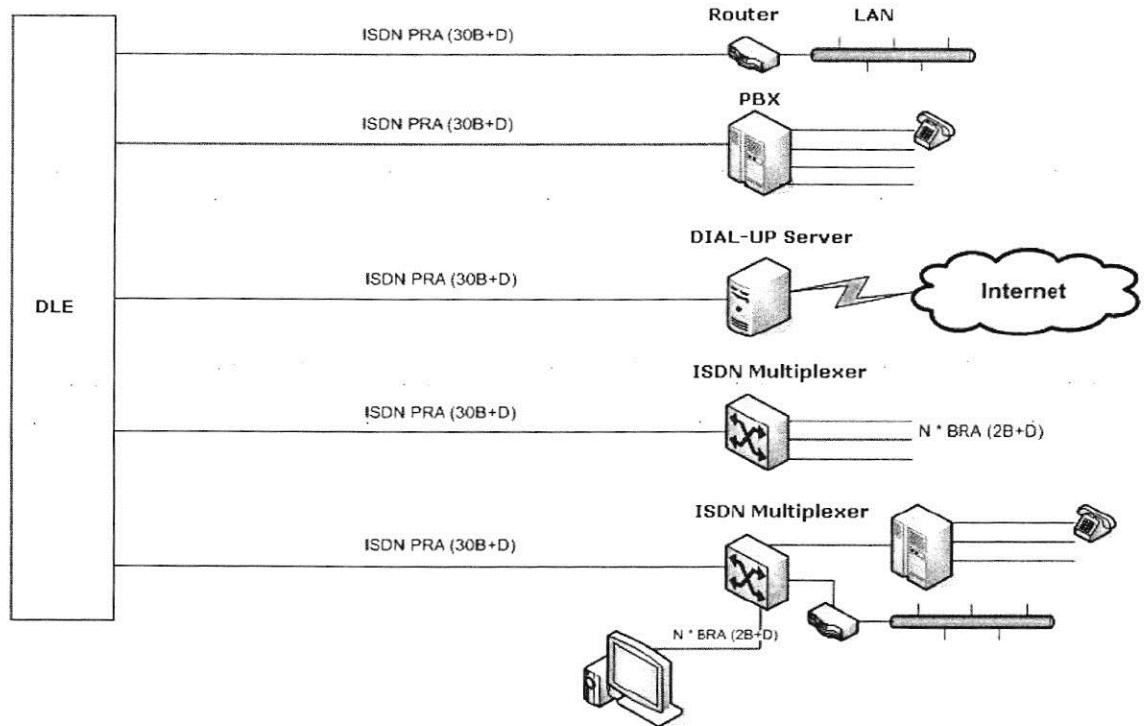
DLE

ISDN PRA (30B+D)

Router

LAN

ISDN PRA (30B+D)

PBX

DIAL-UP Server

ISDN PRA (30B+D)

Internet

ISDN Multiplexer

ISDN PRA (30B+D)

N * BRA (2B+D)

ISDN Multiplexer

ISDN PRA (30B+D)

N * BRA (2B+D)